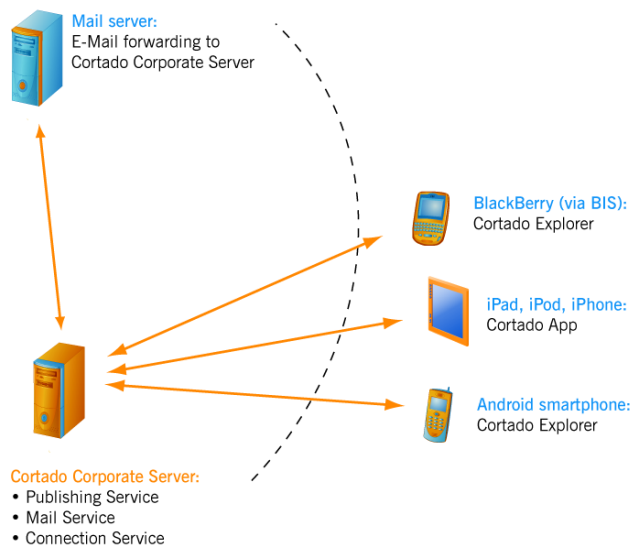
Mail server:
E-Mail forwarding to Cortado Corporate Server

BlackBerry (via BIS):
Cortado Explorer

iPad, iPod, iPhone:
Cortado App

Android smartphone:
Cortado Explorer

Cortado Corporate Server:
• Publishing Service
• Mail Service
• Connection Service